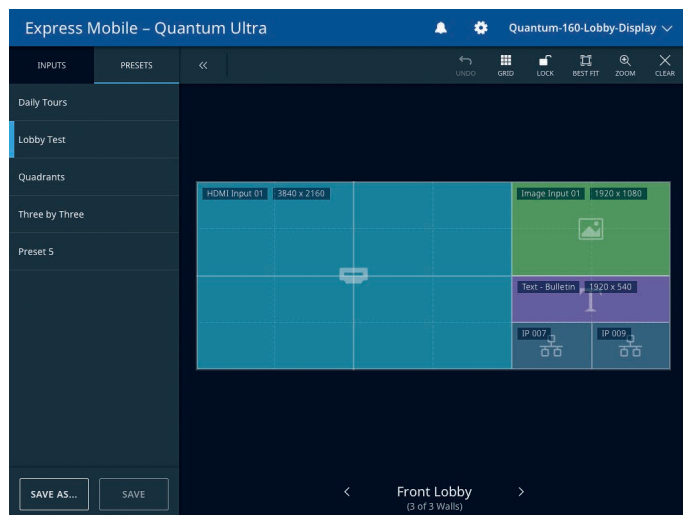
Express Mobile – Quantum Ultra

Quantum-160-Lobby-Display

INPUTS
PRESETS

«

UNDO
GRID
LOCK
BEST FIT
ZOOM
CLEAR

Daily Tours
Lobby Test
Quadrants
Three by Three
Preset 5

HDMI Input 01 3840 x 2160
Image Input 01 1920 x 1080
Text - Bulletin 1920 x 540
IP 007
IP 009

SAVE AS...
SAVE

Front Lobby
(3 of 3 Walls)